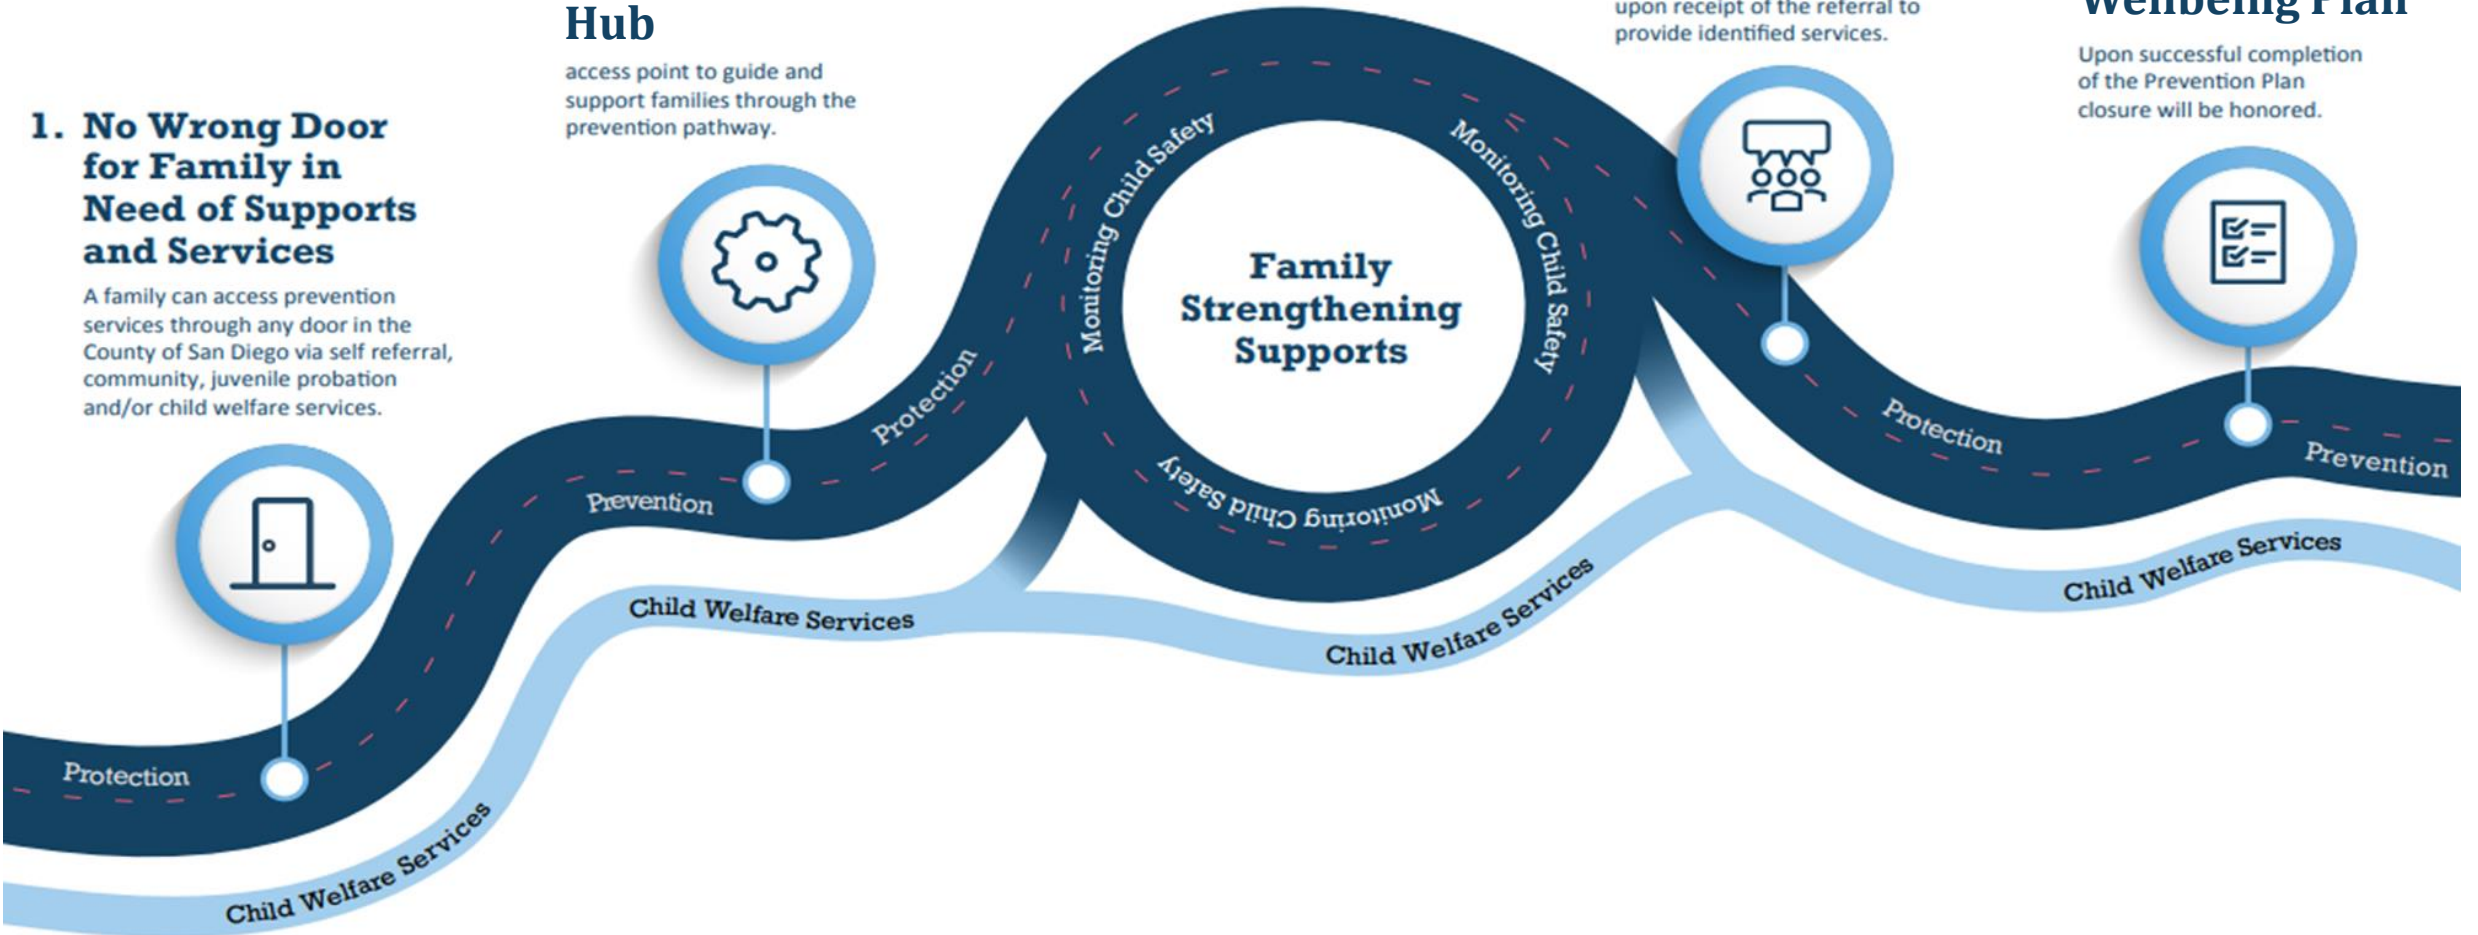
Hub

access point to guide and support families through the prevention pathway.

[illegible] upon receipt of the referral to provide identified services.

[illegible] Wellbeing Plan

Upon successful completion of the Prevention Plan closure will be honored.

1. No Wrong Door for Family in Need of Supports and Services

A family can access prevention services through any door in the County of San Diego via self referral, community, juvenile probation and/or child welfare services.

Family Strengthening Supports

Monitoring Child Safety

Monitoring Child Safety

Monitoring Child Safety

Protection

Prevention

Protection

Protection

Prevention

Child Welfare Services

Child Welfare Services

Child Welfare Services

Child Welfare Services